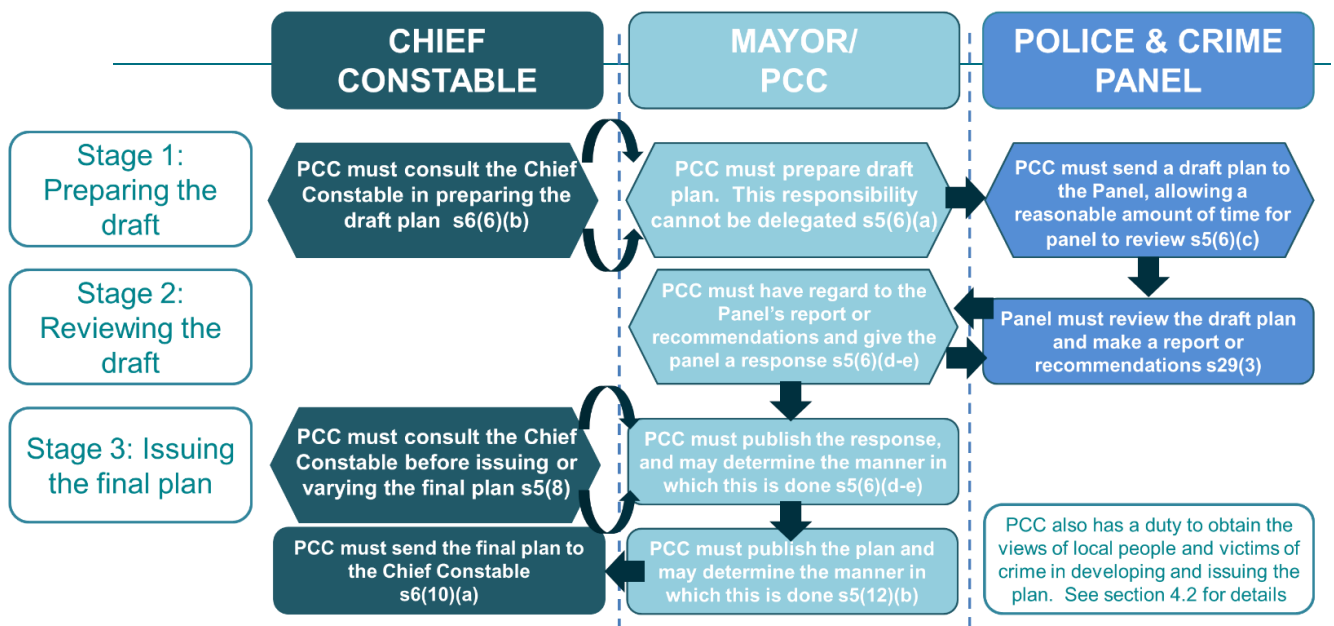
CHIEF CONSTABLE

MAYOR/ PCC

POLICE & CRIME PANEL

Stage 1: Preparing the draft

PCC must consult the Chief Constable in preparing the draft plan s6(6)(b)

PCC must prepare draft plan. This responsibility cannot be delegated s5(6)(a)

PCC must send a draft plan to the Panel, allowing a reasonable amount of time for panel to review s5(6)(c)

Stage 2: Reviewing the draft

PCC must have regard to the Panel's report or recommendations and give the panel a response s5(6)(d-e)

Panel must review the draft plan and make a report or recommendations s29(3)

Stage 3: Issuing the final plan

PCC must consult the Chief Constable before issuing or varying the final plan s5(8)

PCC must publish the response, and may determine the manner in which this is done s5(6)(d-e)

PCC must send the final plan to the Chief Constable s6(10)(a)

PCC must publish the plan and may determine the manner in which this is done s5(12)(b)

PCC also has a duty to obtain the views of local people and victims of crime in developing and issuing the plan. See section 4.2 for details